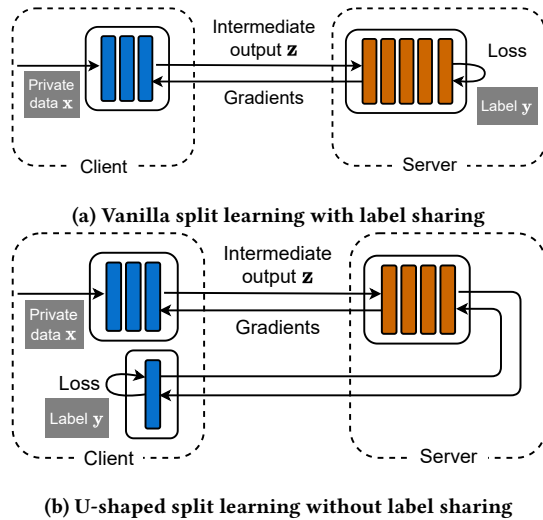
Intermediate output $\mathbf{z}$

Loss

Private data $\mathbf{x}$

Gradients

Label $\mathbf{y}$

Client

Server

(a) Vanilla split learning with label sharing

Intermediate output $\mathbf{z}$

Private data $\mathbf{x}$

Gradients

Loss

Label $\mathbf{y}$

Client

Server

(b) U-shaped split learning without label sharing